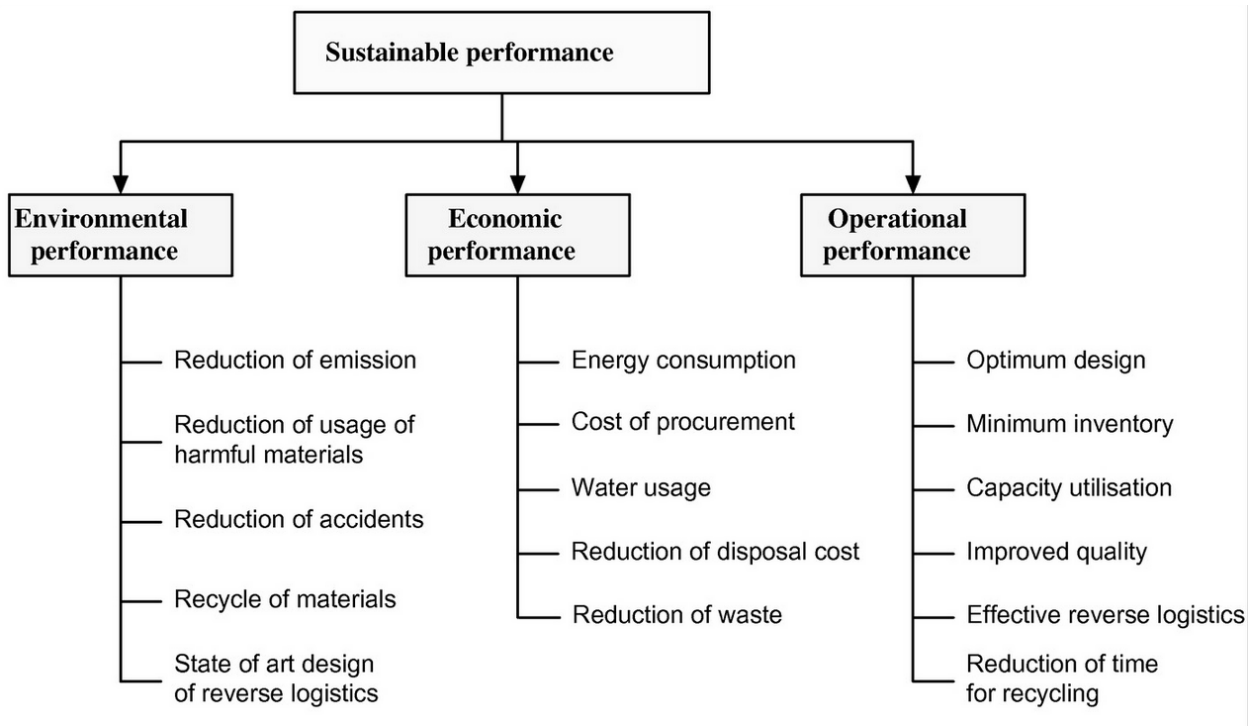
Sustainable performance

Environmental performance

Reduction of emission

Reduction of usage of harmful materials

Reduction of accidents

Recycle of materials

State of art design of reverse logistics

Economic performance

Energy consumption

Cost of procurement

Water usage

Reduction of disposal cost

Reduction of waste

Operational performance

Optimum design

Minimum inventory

Capacity utilisation

Improved quality

Effective reverse logistics

Reduction of time for recycling